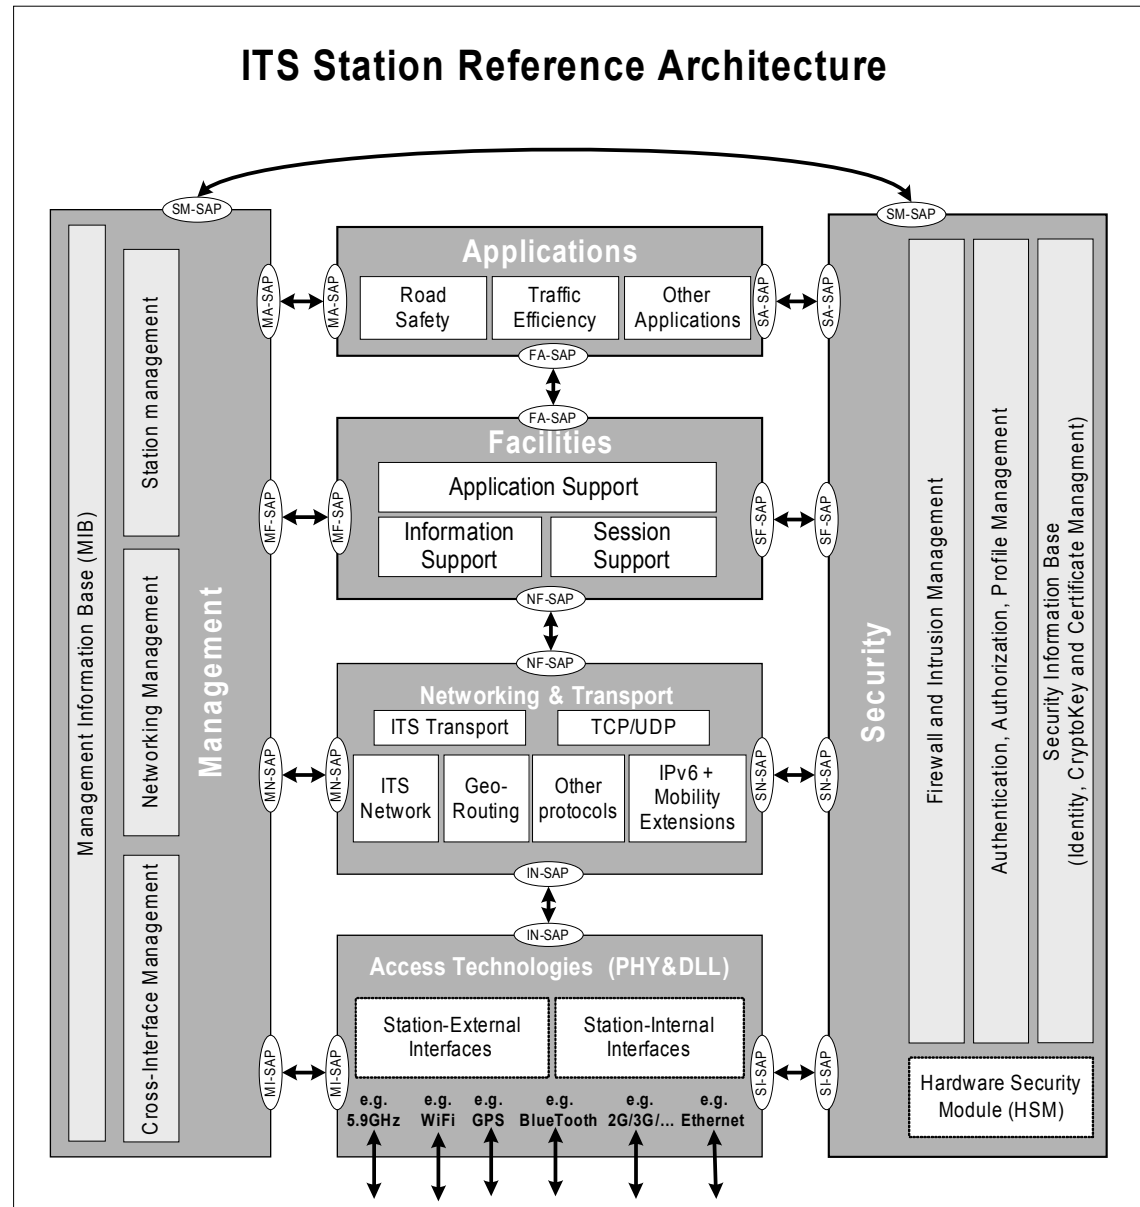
ITS Station Reference Architecture

SM-SAP

SM-SAP

Management Information Base (MIB)

Station management

Networking Management

Cross-Interface Management

Management

MA-SAP

MA-SAP

Applications

Road Safety

Traffic Efficiency

Other Applications

SA-SAP

SA-SAP

FA-SAP

FA-SAP

Facilities

Application Support

Information Support

Session Support

MF-SAP

MF-SAP

SF-SAP

SF-SAP

NF-SAP

NF-SAP

Networking & Transport

ITS Transport

TCP/UDP

ITS Network

Geo-Routing

Other protocols

IPv6 + Mobility Extensions

MN-SAP

MN-SAP

SN-SAP

SN-SAP

IN-SAP

IN-SAP

Access Technologies (PHY&DLL)

Station-External Interfaces

Station-Internal Interfaces

MI-SAP

MI-SAP

SI-SAP

SI-SAP

e.g. 5.9GHz

e.g. WiFi

e.g. GPS

e.g. BlueTooth

e.g. 2G/3G/...

e.g. Ethernet

Security

Firewall and Intrusion Management

Authentication, Authorization, Profile Management

Security Information Base (Identity, CryptoKey and Certificate Managment)

Hardware Security Module (HSM)